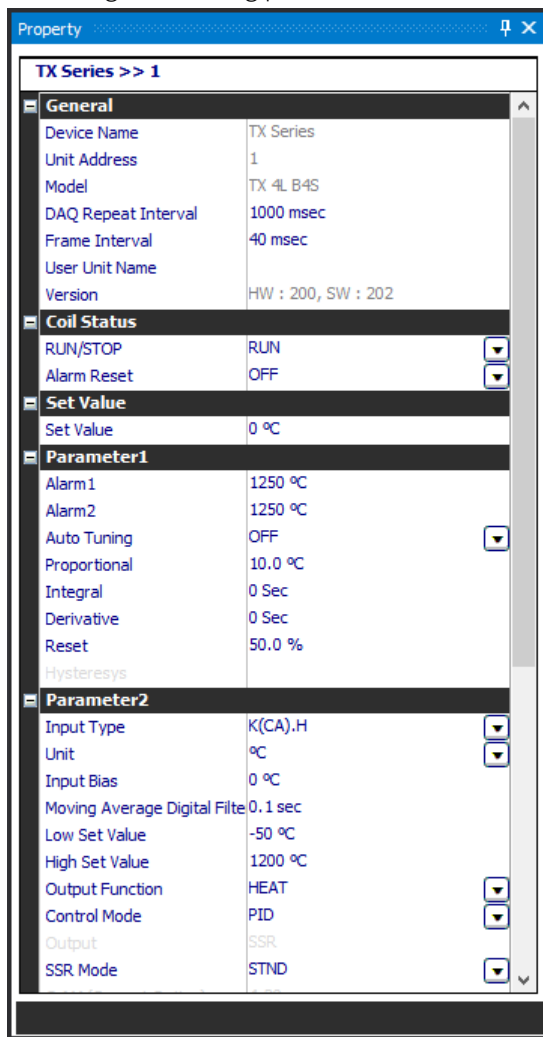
Property

TX Series >> 1

General

| | |
|---|---|
| Device Name | TX Series |
| Unit Address | 1 |
| Model | TX 4L B4S |
| DAQ Repeat Interval | 1000 msec |
| Frame Interval | 40 msec |
| User Unit Name | |
| Version | HW : 200, SW : 202 |

Coil Status

| | |
|---|---|
| RUN/STOP | RUN |
| Alarm Reset | OFF |

Set Value

| | |
|---|---|
| Set Value | 0 ºC |

Parameter1

| | |
|---|---|
| Alarm1 | 1250 ºC |
| Alarm2 | 1250 ºC |
| Auto Tuning | OFF |
| Proportional | 10.0 ºC |
| Integral | 0 Sec |
| Derivative | 0 Sec |
| Reset | 50.0 % |
| Hysteresys | |

Parameter2

| | |
|---|---|
| Input Type | K(CA).H |
| Unit | ºC |
| Input Bias | 0 ºC |
| Moving Average Digital Filte | 0.1 sec |
| Low Set Value | -50 ºC |
| High Set Value | 1200 ºC |
| Output Function | HEAT |
| Control Mode | PID |
| Output | SSR |
| SSR Mode | STND |
| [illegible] | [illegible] |